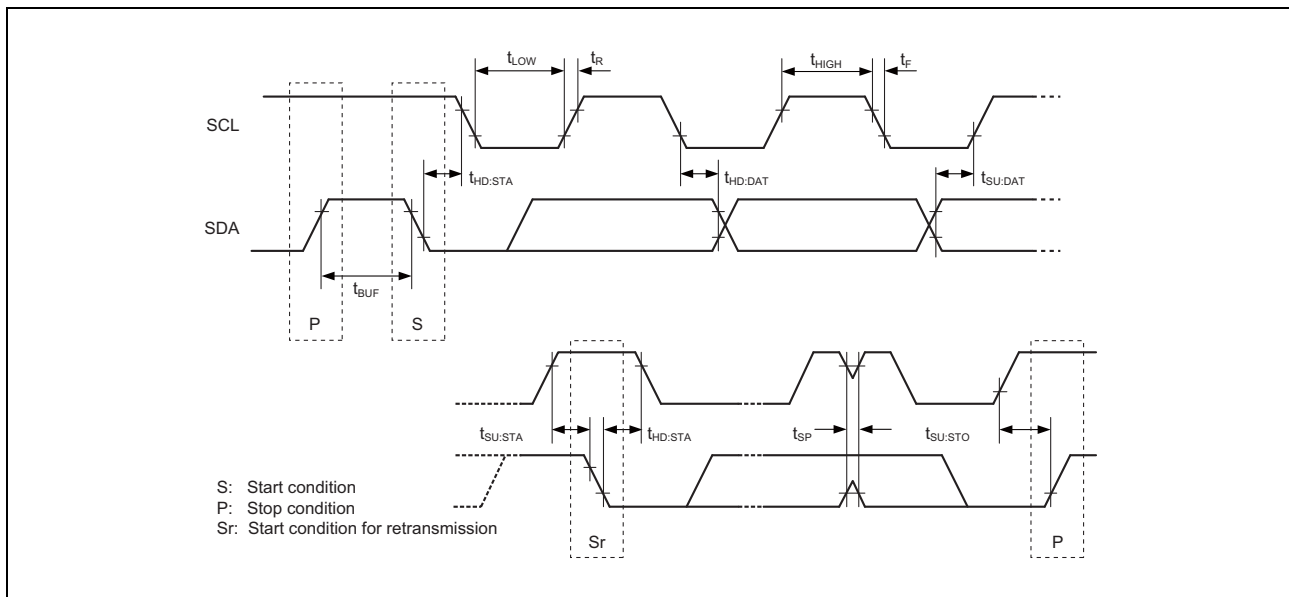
$t_{LOW}$
$t_R$
$t_{HIGH}$
$t_F$
SCL
$t_{HD:STA}$
$t_{HD:DAT}$
$t_{SU:DAT}$
SDA
$t_{BUF}$
P
S
$t_{SU:STA}$
$t_{HD:STA}$
$t_{SP}$
$t_{SU:STO}$
S: Start condition
P: Stop condition
Sr: Start condition for retransmission
Sr
P